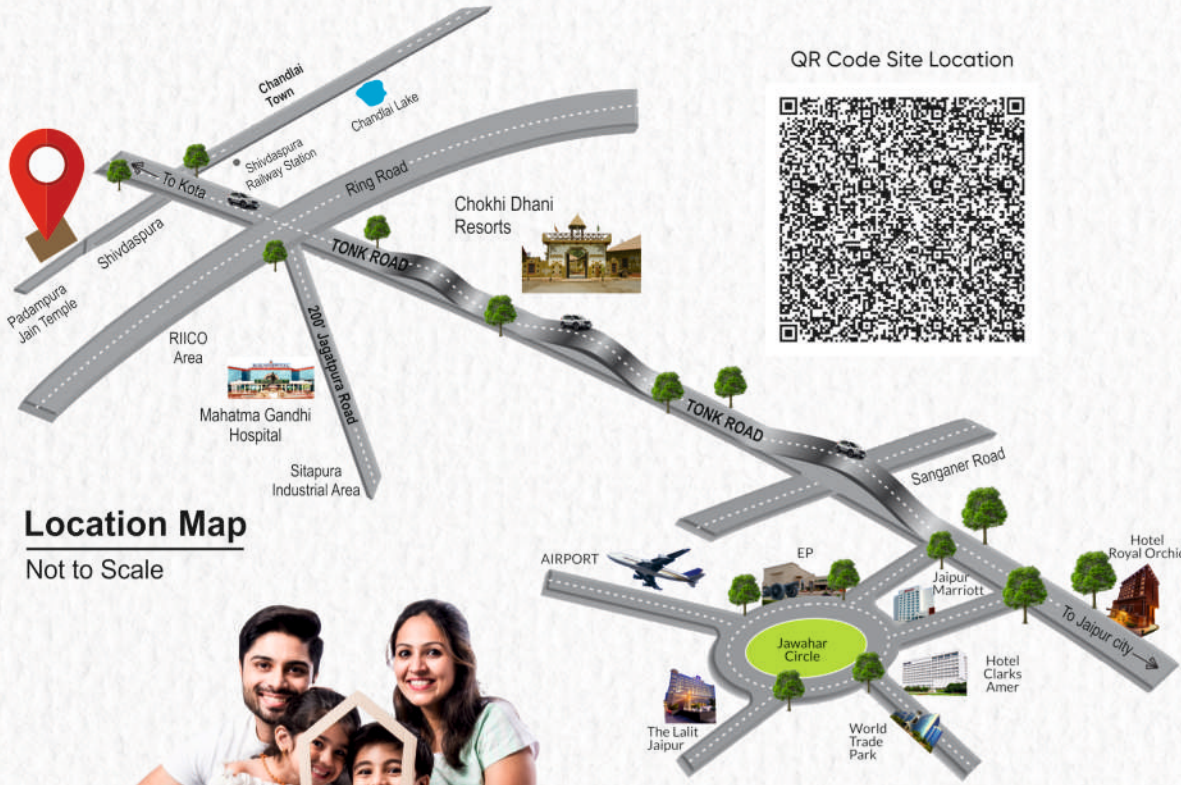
QR Code Site Location

Chandlai Town

Chandlai Lake

Shivdaspura Railway Station

To Kota

Shivdaspura

Padampura Jain Temple

Ring Road

Chokhi Dhani Resorts

TONK ROAD

RIICO Area

200' Jagatpura Road

Mahatma Gandhi Hospital

Sitapura Industrial Area

TONK ROAD

Sanganer Road

Location Map

Not to Scale

AIRPORT

EP

Jaipur Marriott

Hotel Royal Orchi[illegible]

To Jaipur city

Jawahar Circle

Hotel Clarks Amer

The Lalit Jaipur

World Trade Park